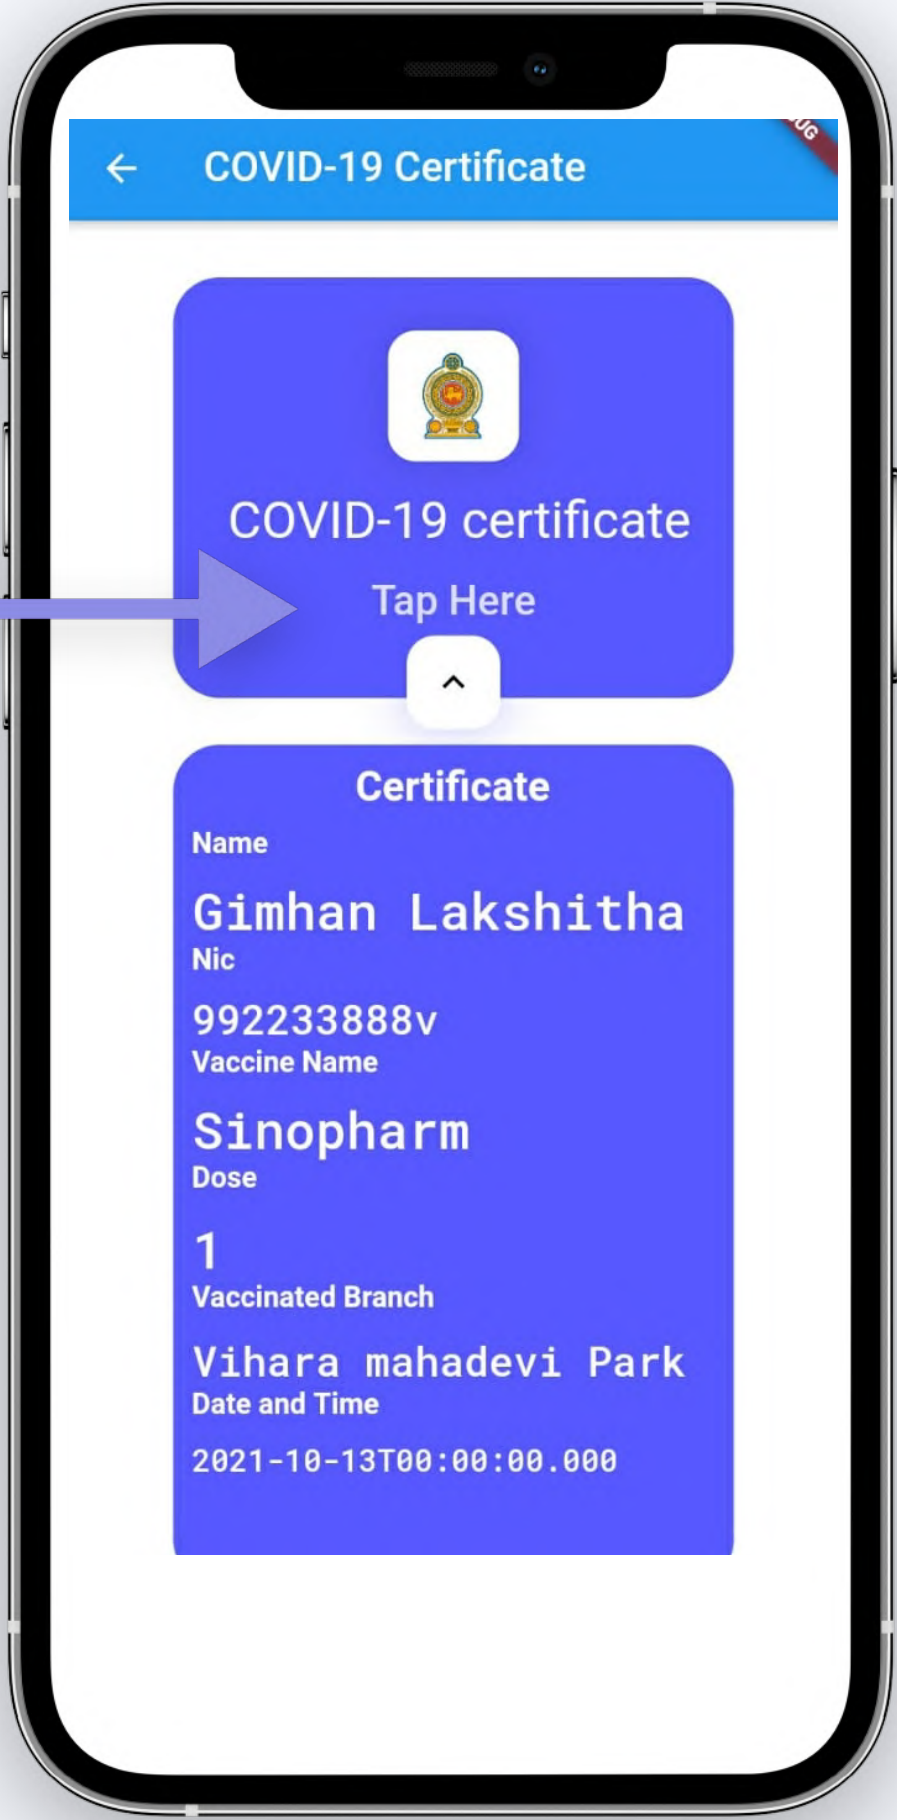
COVID-19 Certificate

COVID-19 certificate

Tap Here

Certificate

Name

Gimhan Lakshitha

Nic

992233888v

Vaccine Name

Sinopharm

Dose

1

Vaccinated Branch

Vihara mahadevi Park

Date and Time

2021-10-13T00:00:00.000